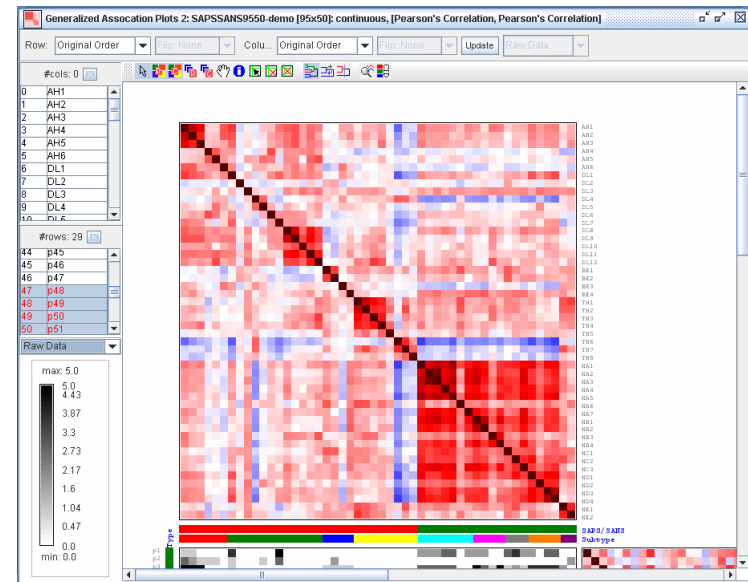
Generalized Assocation Plots 2: SAPSSANS9550-demo [95x50]: continuous, [Pearson's Correlation, Pearson's Correlation]

Row: Original Order Flip: None Colu... Original Order Flip: None Update Raw Data

#cols: 0

| | |
|---|---|
| 0 | AH1 |
| 1 | AH2 |
| 2 | AH3 |
| 3 | AH4 |
| 4 | AH5 |
| 5 | AH6 |
| 6 | DL1 |
| 7 | DL2 |
| 8 | DL3 |
| 9 | DL4 |

#rows: 29

| | |
|---|---|
| 44 | p45 |
| 45 | p46 |
| 46 | p47 |
| 47 | p48 |
| 48 | p49 |
| 49 | p50 |
| 50 | p51 |

Raw Data

max: 5.0
5.0
4.43
3.87
3.3
2.73
2.17
1.6
1.04
0.47
0.0
min: 0.0

AH1 AH2 AH3 AH4 AH5 AH6 DL1 DL2 DL3 DL4 DL5 DL6 DL7 DL8 DL9 DL10 DL11 DL12 EK1 EK2 EK3 EK4 TH1 TH2 TH3 TH4 TH5 TH6 TH7 TH8 NA1 NA2 NA3 NA4 NA5 NA6 NA7 NB1 NB2 NB3 NB4 NC1 NC2 NC3 ND1 ND2 ND3 ND4 NE1 NE2

SAPS/SANS
Subtype

Type

p1
p2
p3